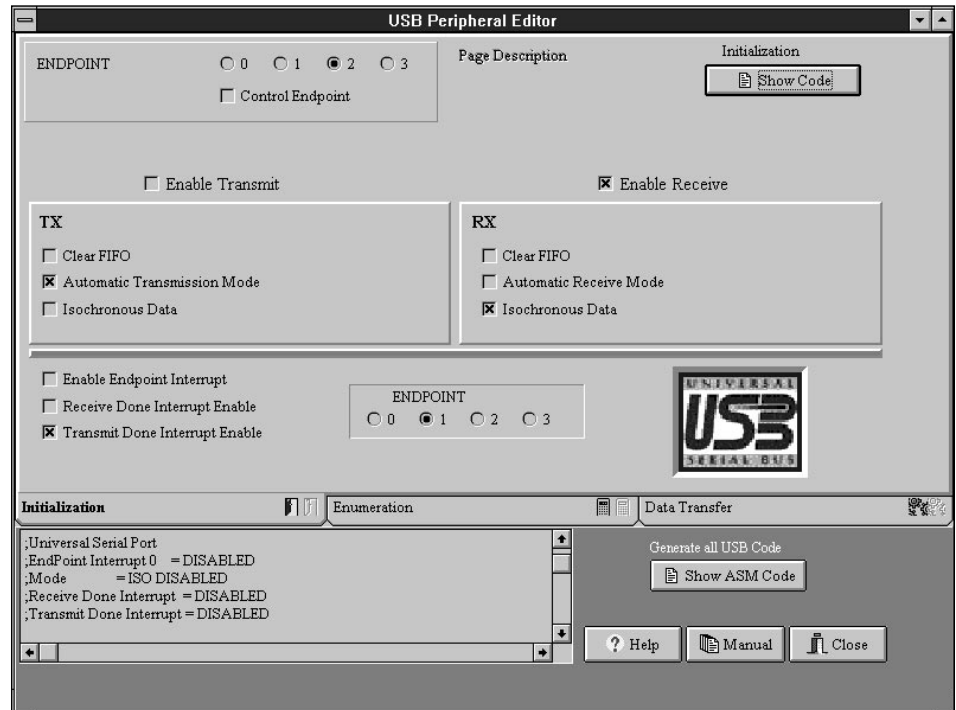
USB Peripheral Editor

ENDPOINT 0 1 2 3

Control Endpoint

Page Description

Initialization

Show Code

Enable Transmit

Enable Receive

TX

Clear FIFO

Automatic Transmission Mode

Isochronous Data

RX

Clear FIFO

Automatic Receive Mode

Isochronous Data

Enable Endpoint Interrupt

Receive Done Interrupt Enable

Transmit Done Interrupt Enable

ENDPOINT

0 1 2 3

UNIVERSAL USB SERIAL BUS

Initialization

Enumeration

Data Transfer

;Universal Serial Port
;EndPoint Interrupt 0 = DISABLED
;Mode = ISO DISABLED
;Receive Done Interrupt = DISABLED
;Transmit Done Interrupt = DISABLED

Generate all USB Code

Show ASM Code

Help

Manual

Close